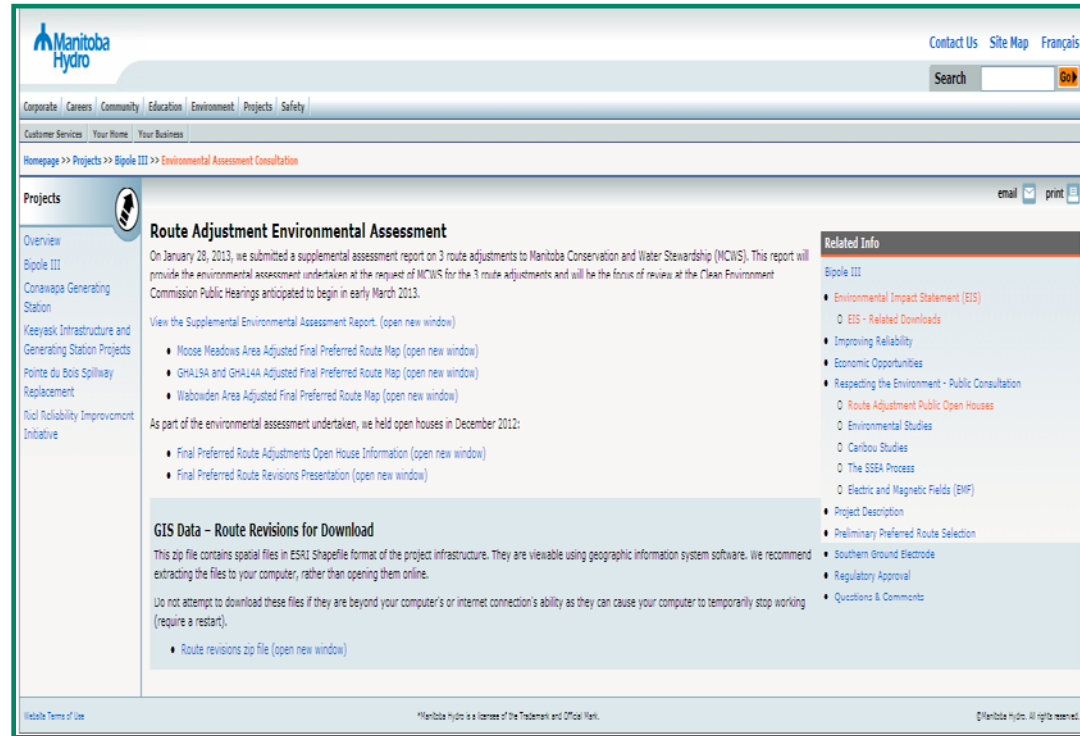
Manitoba Hydro

Contact Us Site Map Français

Search Go

Corporate Careers Community Education Environment Projects Safety

Customer Services Your Home Your Business

Homepage >> Projects >> Bipole III >> Environmental Assessment Consultation

Projects

Overview
Bipole III
Conawapa Generating Station
Keeyask Infrastructure and Generating Station Projects
Pointe du Bois Spillway Replacement
Riel Reliability Improvement Initiative

email print

Route Adjustment Environmental Assessment

On January 28, 2013, we submitted a supplemental assessment report on 3 route adjustments to Manitoba Conservation and Water Stewardship (MCWS). This report will provide the environmental assessment undertaken at the request of MCWS for the 3 route adjustments and will be the focus of review at the Clean Environment Commission Public Hearings anticipated to begin in early March 2013.

View the Supplemental Environmental Assessment Report. (open new window)

- Moose Meadows Area Adjusted Final Preferred Route Map (open new window)
- GHA19A and GHA14A Adjusted Final Preferred Route Map (open new window)
- Wabowden Area Adjusted Final Preferred Route Map (open new window)

As part of the environmental assessment undertaken, we held open houses in December 2012:

- Final Preferred Route Adjustments Open House Information (open new window)
- Final Preferred Route Revisions Presentation (open new window)

GIS Data – Route Revisions for Download

This zip file contains spatial files in ESRI Shapefile format of the project infrastructure. They are viewable using geographic information system software. We recommend extracting the files to your computer, rather than opening them online.

Do not attempt to download these files if they are beyond your computer's or internet connection's ability as they can cause your computer to temporarily stop working (require a restart).

- Route revisions zip file (open new window)

Related Info

Bipole III

- Environmental Impact Statement (EIS)
  - EIS - Related Downloads
- Improving Reliability
- Economic Opportunities
- Respecting the Environment - Public Consultation
  - Route Adjustment Public Open Houses
  - Environmental Studies
  - Caribou Studies
  - The SSEA Process
  - Electric and Magnetic Fields (EMF)
- Project Description
- Preliminary Preferred Route Selection
- Southern Ground Electrode
- Regulatory Approval
- Questions & Comments

Website Terms of Use

*Manitoba Hydro is a licensee of the Trademark and Official Mark.

©Manitoba Hydro. All rights reserved.